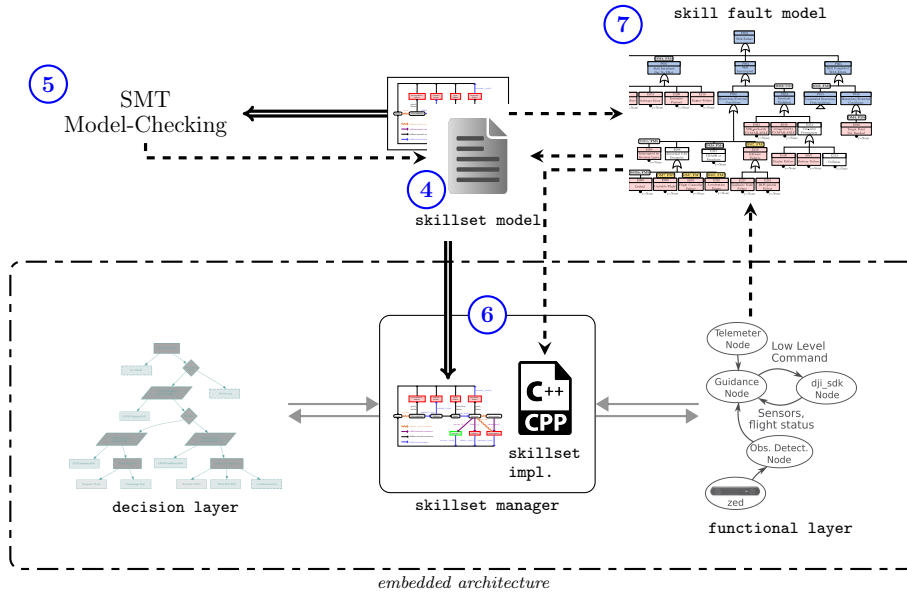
7
skill fault model

5
SMT
Model-Checking

4
skillset model

6

C++
CPP
skillset
impl.

skillset manager

decision layer

Telemeter
Node

Low Level
Command

Guidance
Node

dji_sdk
Node

Sensors,
flight status

Obs. Detect.
Node

zed

functional layer

embedded architecture